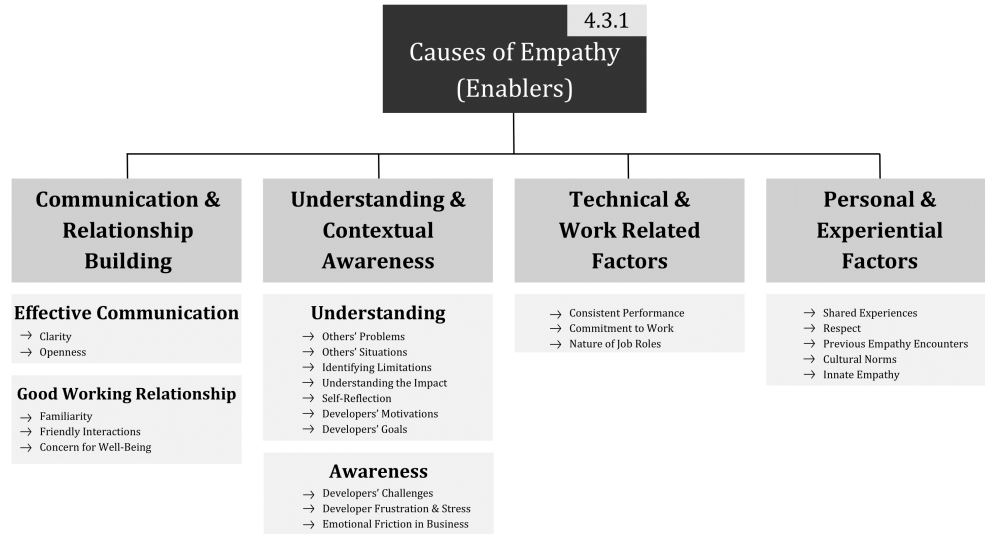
4.3.1
Causes of Empathy (Enablers)

Communication & Relationship Building

Effective Communication
→ Clarity
→ Openness

Good Working Relationship
→ Familiarity
→ Friendly Interactions
→ Concern for Well-Being

Understanding & Contextual Awareness

Understanding
→ Others' Problems
→ Others' Situations
→ Identifying Limitations
→ Understanding the Impact
→ Self-Reflection
→ Developers' Motivations
→ Developers' Goals

Awareness
→ Developers' Challenges
→ Developer Frustration & Stress
→ Emotional Friction in Business

Technical & Work Related Factors

→ Consistent Performance
→ Commitment to Work
→ Nature of Job Roles

Personal & Experiential Factors

→ Shared Experiences
→ Respect
→ Previous Empathy Encounters
→ Cultural Norms
→ Innate Empathy